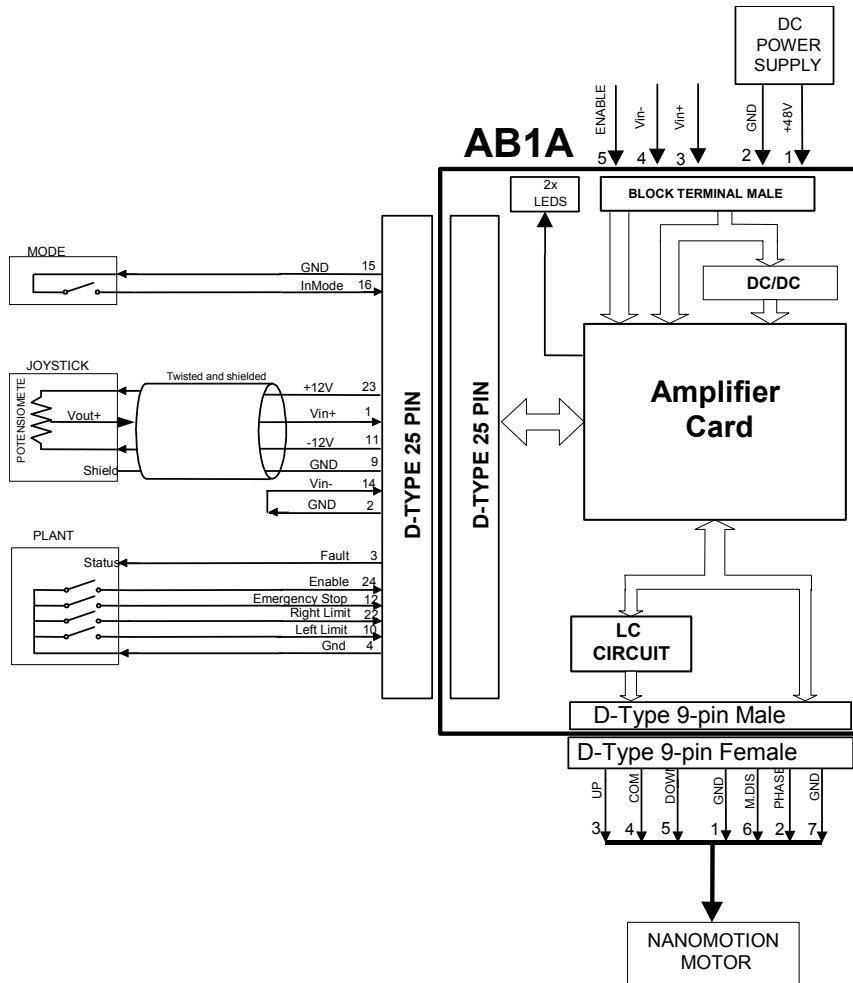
DC
POWER
SUPPLY

ENABLE
Vin-
Vin+
GND
+48V

AB1A

5 4 3 2 1

2x
LEDS

BLOCK TERMINAL MALE

DC/DC

MODE

GND 15
InMode 16

JOYSTICK

Twisted and shielded

POTENSIOMETE

Vout+

Shielc

+12V 23
Vin+ 1
-12V 11
GND 9
Vin- 14
GND 2

D-TYPE 25 PIN

D-TYPE 25 PIN

Amplifier
Card

PLANT

Status

Fault 3
Enable 24
Emergency Stop 12
Right Limit 22
Left Limit 10
Gnd 4

LC
CIRCUIT

D-Type 9-pin Male

D-Type 9-pin Female

UP
COM
DOWN
GND
M.DIS
PHASE
GND

3 4 5 1 6 2 7

NANOMOTION
MOTOR